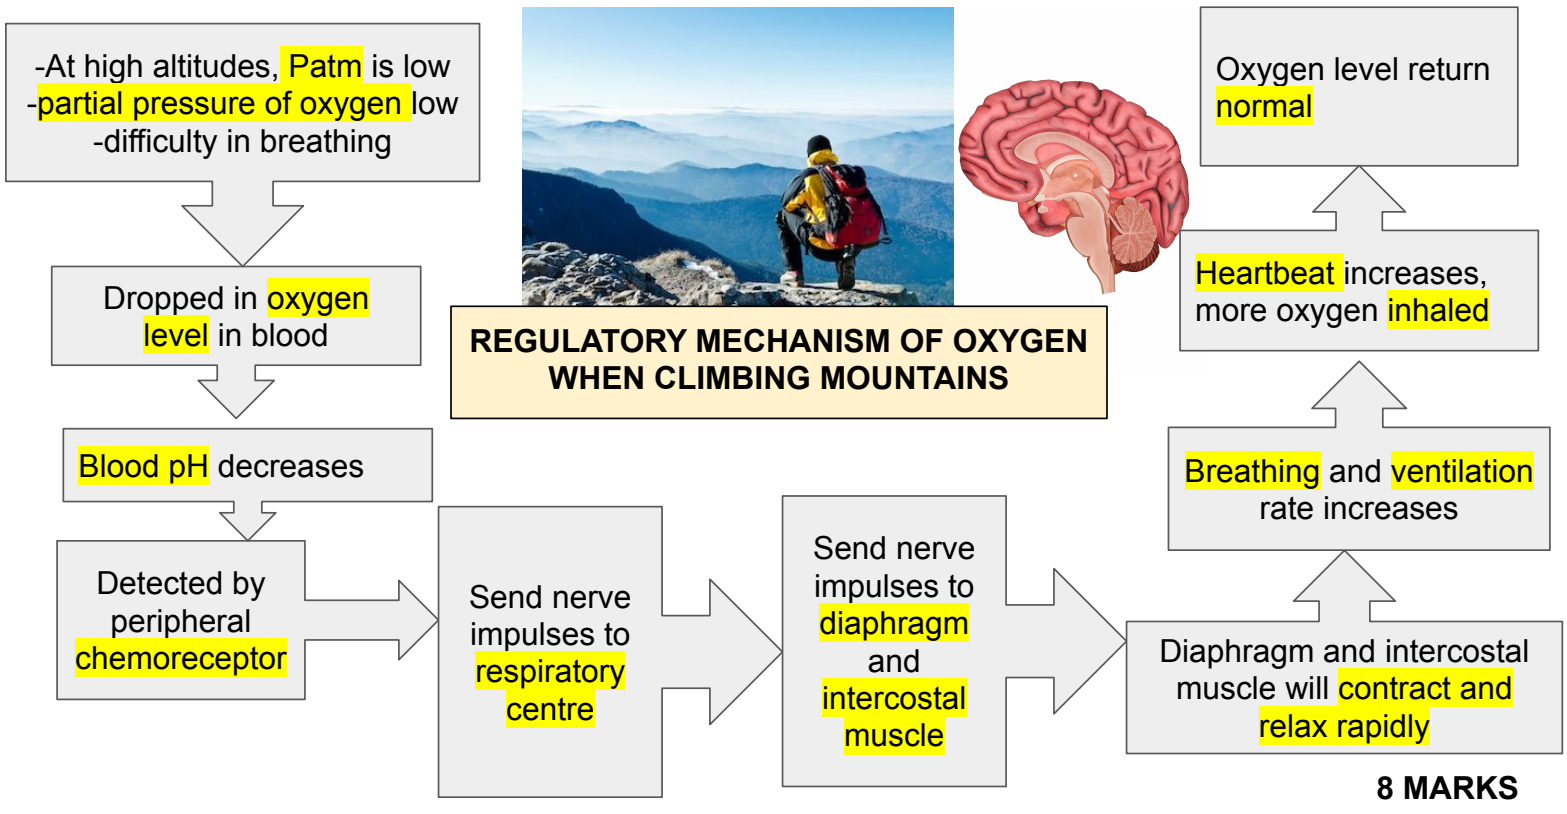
-At high altitudes, Patm is low
-partial pressure of oxygen low
-difficulty in breathing

Dropped in oxygen level in blood

Blood pH decreases

Detected by peripheral chemoreceptor

Send nerve impulses to respiratory centre

Send nerve impulses to diaphragm and intercostal muscle

Diaphragm and intercostal muscle will contract and relax rapidly

Breathing and ventilation rate increases

Heartbeat increases, more oxygen inhaled

Oxygen level return normal

REGULATORY MECHANISM OF OXYGEN WHEN CLIMBING MOUNTAINS

8 MARKS